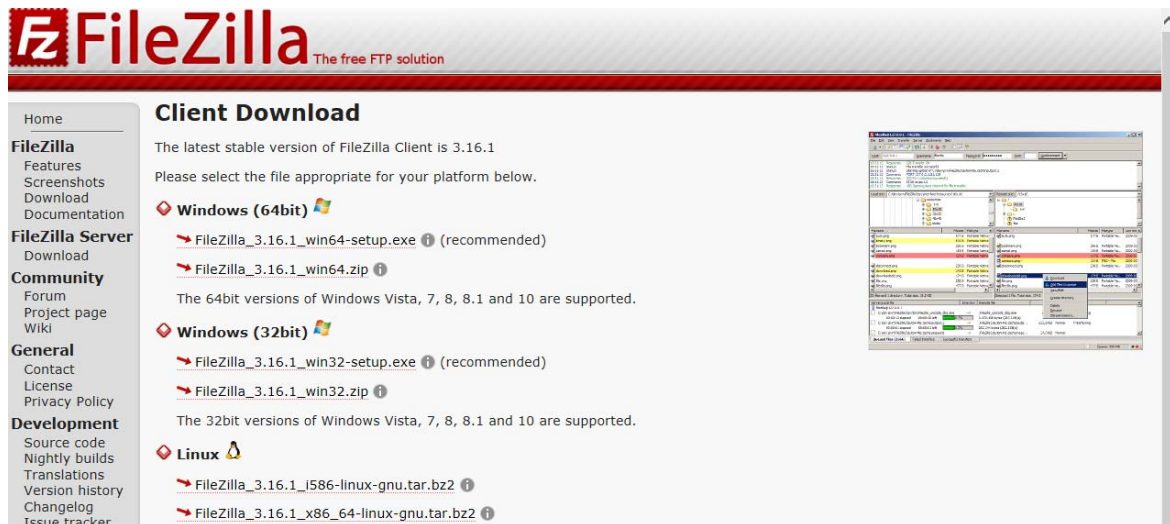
FileZilla The free FTP solution

Home
FileZilla
Features
Screenshots
Download
Documentation
FileZilla Server
Download
Community
Forum
Project page
Wiki
General
Contact
License
Privacy Policy
Development
Source code
Nightly builds
Translations
Version history
Changelog
Issue tracker

Client Download

The latest stable version of FileZilla Client is 3.16.1

Please select the file appropriate for your platform below.

Windows (64bit)

FileZilla_3.16.1_win64-setup.exe (recommended)

FileZilla_3.16.1_win64.zip

The 64bit versions of Windows Vista, 7, 8, 8.1 and 10 are supported.

Windows (32bit)

FileZilla_3.16.1_win32-setup.exe (recommended)

FileZilla_3.16.1_win32.zip

The 32bit versions of Windows Vista, 7, 8, 8.1 and 10 are supported.

Linux

FileZilla_3.16.1_i586-linux-gnu.tar.bz2

FileZilla_3.16.1_x86_64-linux-gnu.tar.bz2